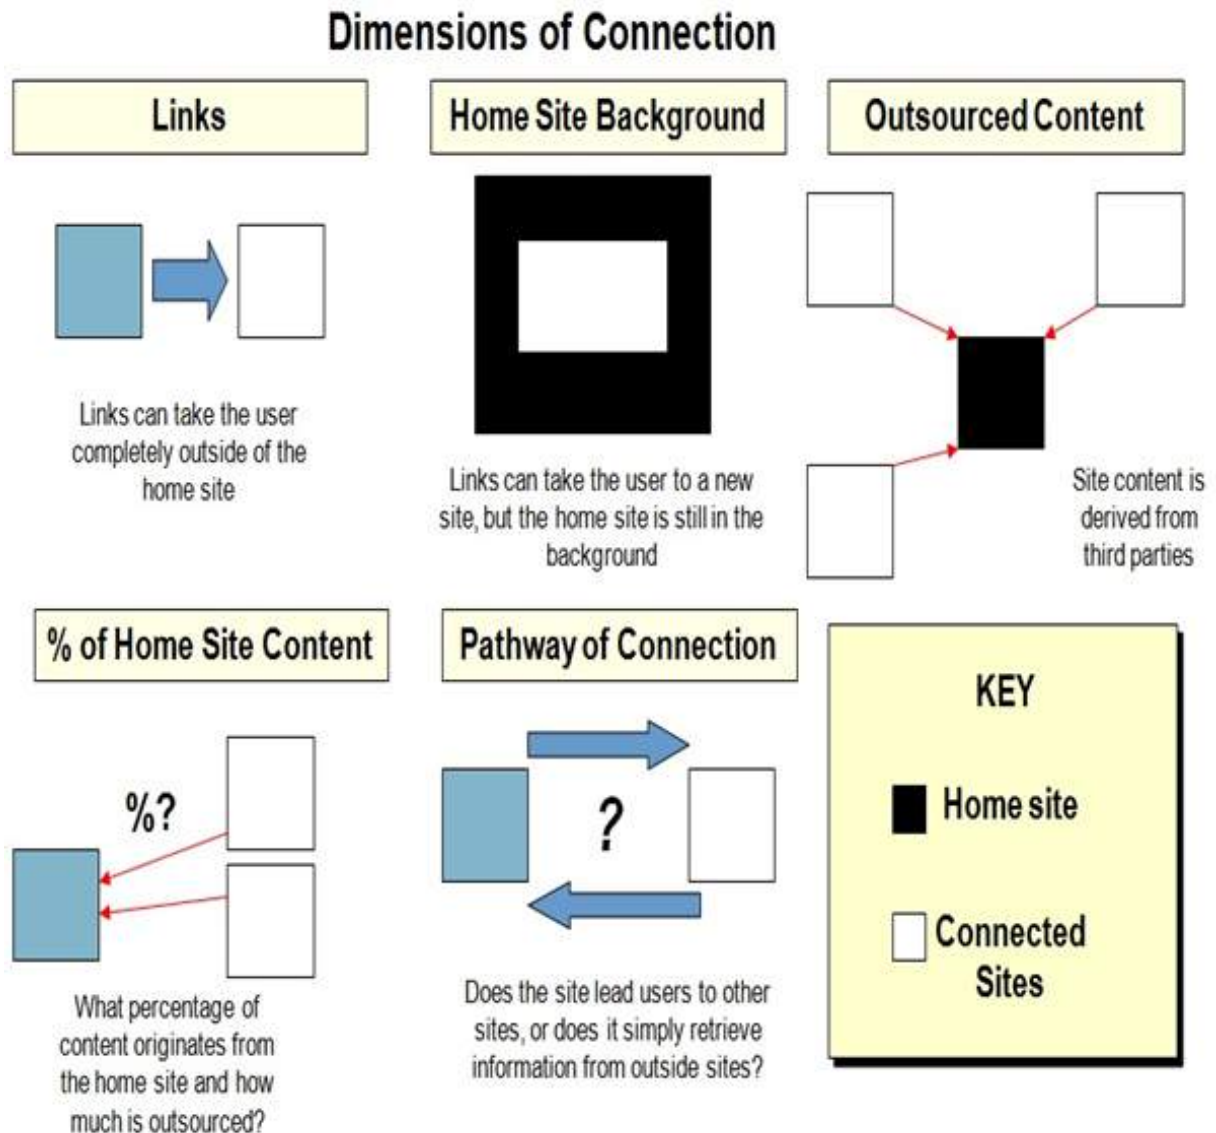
Dimensions of Connection

Links

Links can take the user completely outside of the home site

Home Site Background

Links can take the user to a new site, but the home site is still in the background

Outsourced Content

Site content is derived from third parties

% of Home Site Content

%?

What percentage of content originates from the home site and how much is outsourced?

Pathway of Connection

?

Does the site lead users to other sites, or does it simply retrieve information from outside sites?

KEY

Home site

Connected Sites